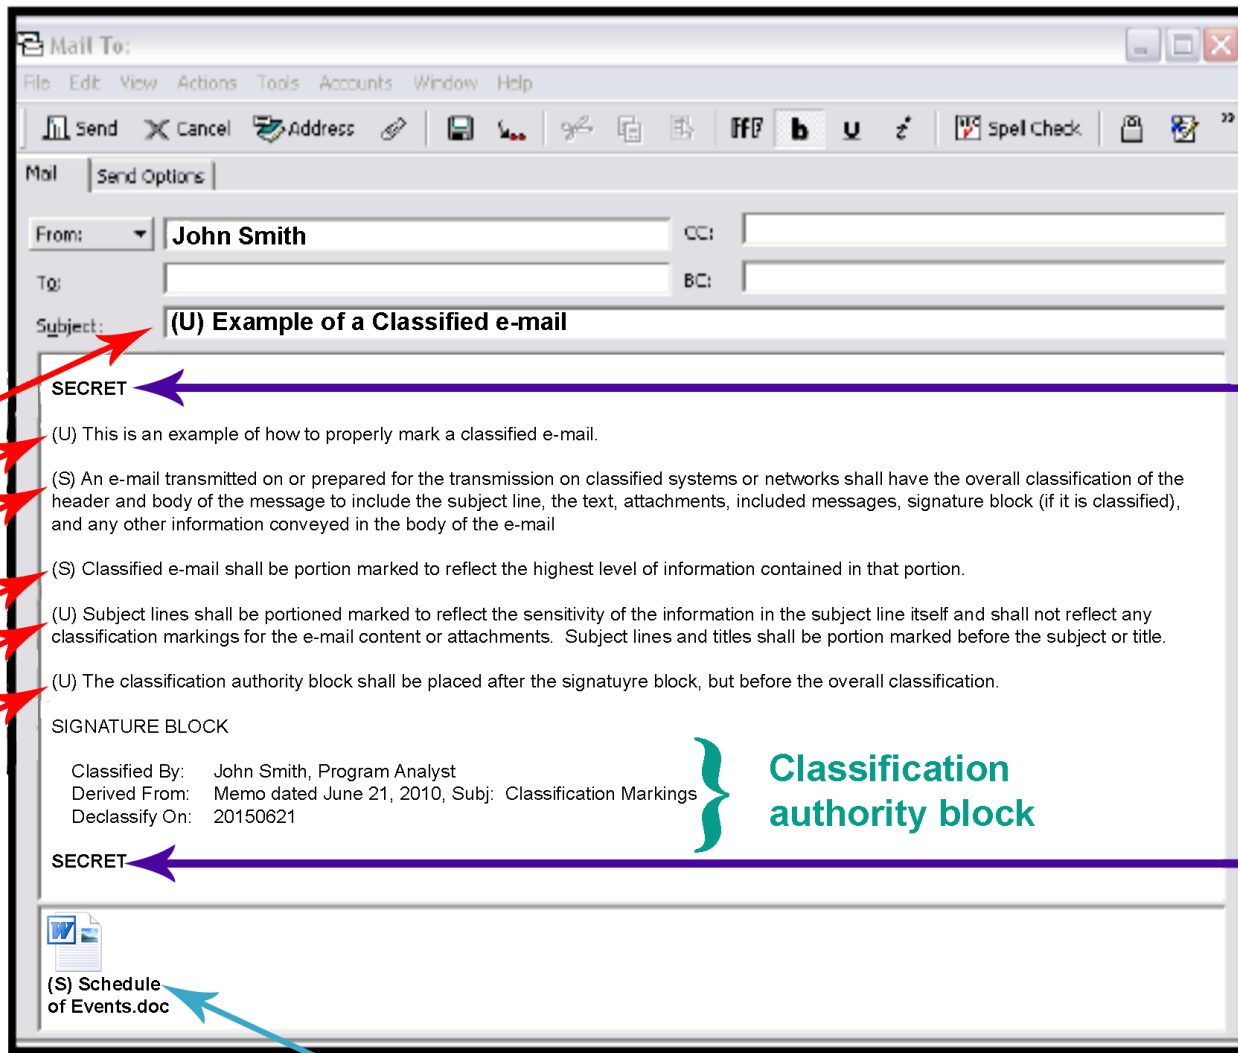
Mail To:

File Edit View Actions Tools Accounts Window Help

Send Cancel Address Spel Check

Mail Send Options

From: John Smith CC:

To: BC:

Subject: (U) Example of a Classified e-mail

SECRET

(U) This is an example of how to properly mark a classified e-mail.

(S) An e-mail transmitted on or prepared for the transmission on classified systems or networks shall have the overall classification of the header and body of the message to include the subject line, the text, attachments, included messages, signature block (if it is classified), and any other information conveyed in the body of the e-mail

(S) Classified e-mail shall be portion marked to reflect the highest level of information contained in that portion.

(U) Subject lines shall be portioned marked to reflect the sensitivity of the information in the subject line itself and shall not reflect any classification markings for the e-mail content or attachments. Subject lines and titles shall be portion marked before the subject or title.

(U) The classification authority block shall be placed after the signatuyre block, but before the overall classification.

SIGNATURE BLOCK

Classified By: John Smith, Program Analyst
Derived From: Memo dated June 21, 2010, Subj: Classification Markings
Declassify On: 20150621

Classification authority block

SECRET

(S) Schedule of Events.doc